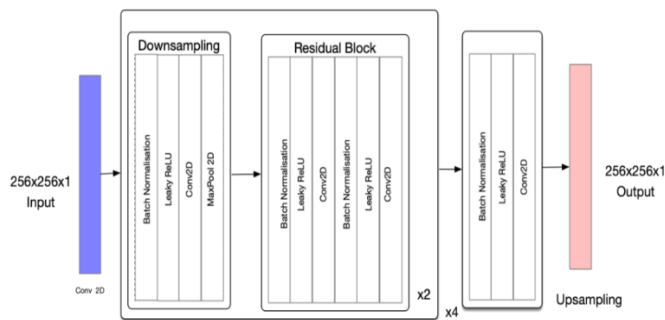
256x256x1
Input

Conv 2D

Downsampling

Batch Normalisation

Leaky ReLU

Conv2D

MaxPool 2D

Residual Block

Batch Normalisation

Leaky ReLU

Conv2D

Batch Normalisation

Leaky ReLU

Conv2D

x2

x4

Batch Normalisation

Leaky ReLU

Conv2D

Upsampling

256x256x1
Output